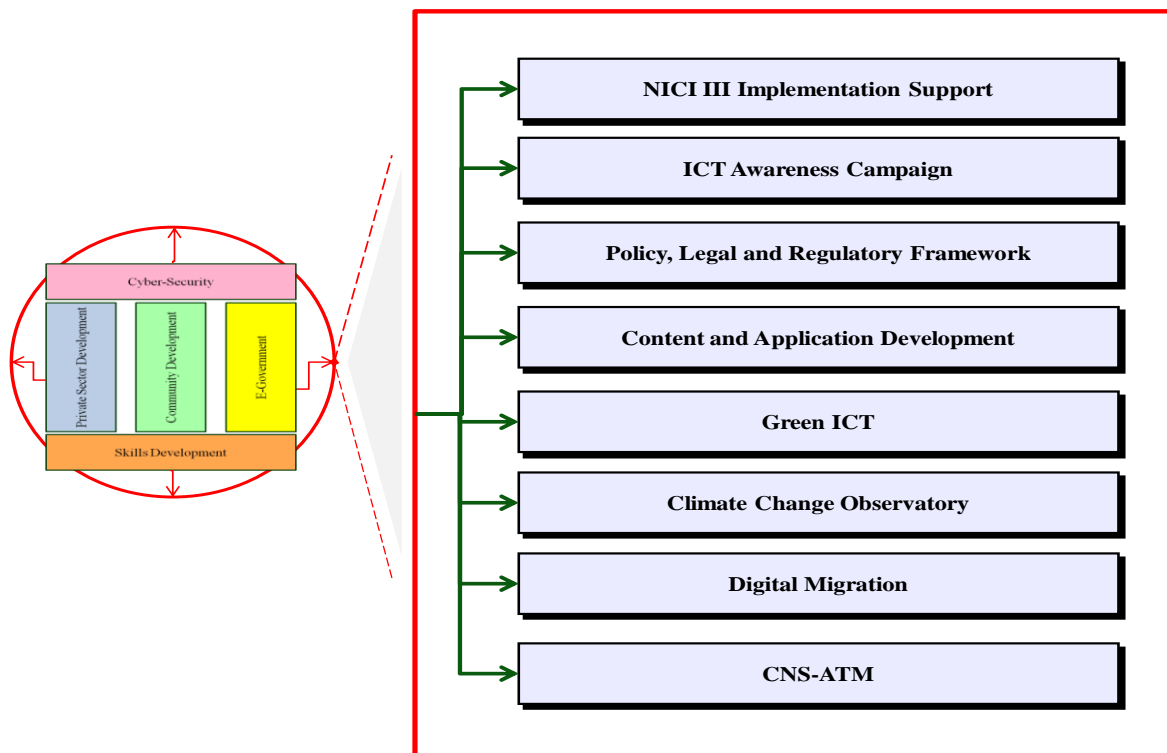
Cyber-Security

Private Sector Development

Community Development

E-Government

Skills Development

NICI III Implementation Support

ICT Awareness Campaign

Policy, Legal and Regulatory Framework

Content and Application Development

Green ICT

Climate Change Observatory

Digital Migration

CNS-ATM